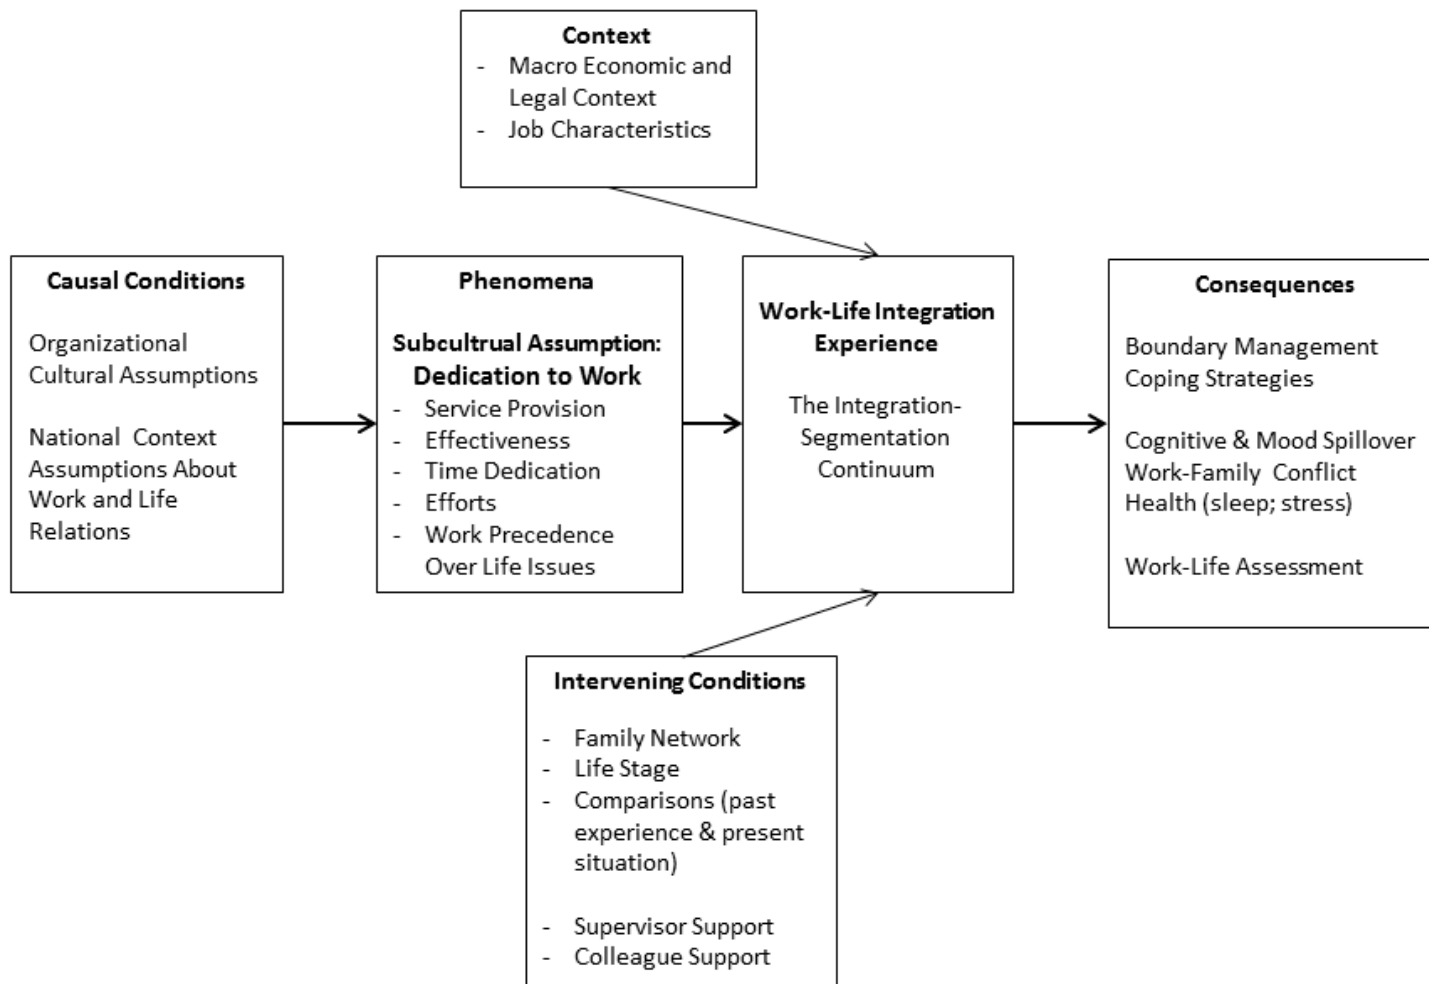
**Context**
- Macro Economic and Legal Context
- Job Characteristics

**Causal Conditions**

Organizational Cultural Assumptions

National Context Assumptions About Work and Life Relations

**Phenomena**

**Subcultrual Assumption: Dedication to Work**
- Service Provision
- Effectiveness
- Time Dedication
- Efforts
- Work Precedence Over Life Issues

**Work-Life Integration Experience**

The Integration-Segmentation Continuum

**Consequences**

Boundary Management Coping Strategies

Cognitive & Mood Spillover
Work-Family Conflict
Health (sleep; stress)

Work-Life Assessment

**Intervening Conditions**
- Family Network
- Life Stage
- Comparisons (past experience & present situation)

- Supervisor Support
- Colleague Support